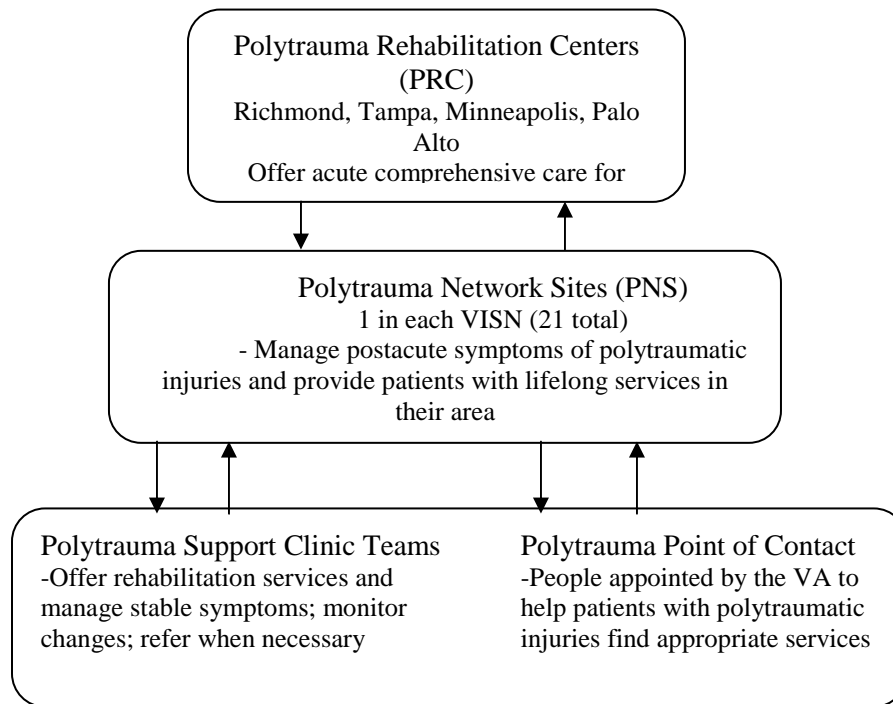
Polytrauma Rehabilitation Centers (PRC)
Richmond, Tampa, Minneapolis, Palo Alto
Offer acute comprehensive care for

Polytrauma Network Sites (PNS)
1 in each VISN (21 total)
- Manage postacute symptoms of polytraumatic injuries and provide patients with lifelong services in their area

Polytrauma Support Clinic Teams
-Offer rehabilitation services and manage stable symptoms; monitor changes; refer when necessary

Polytrauma Point of Contact
-People appointed by the VA to help patients with polytraumatic injuries find appropriate services